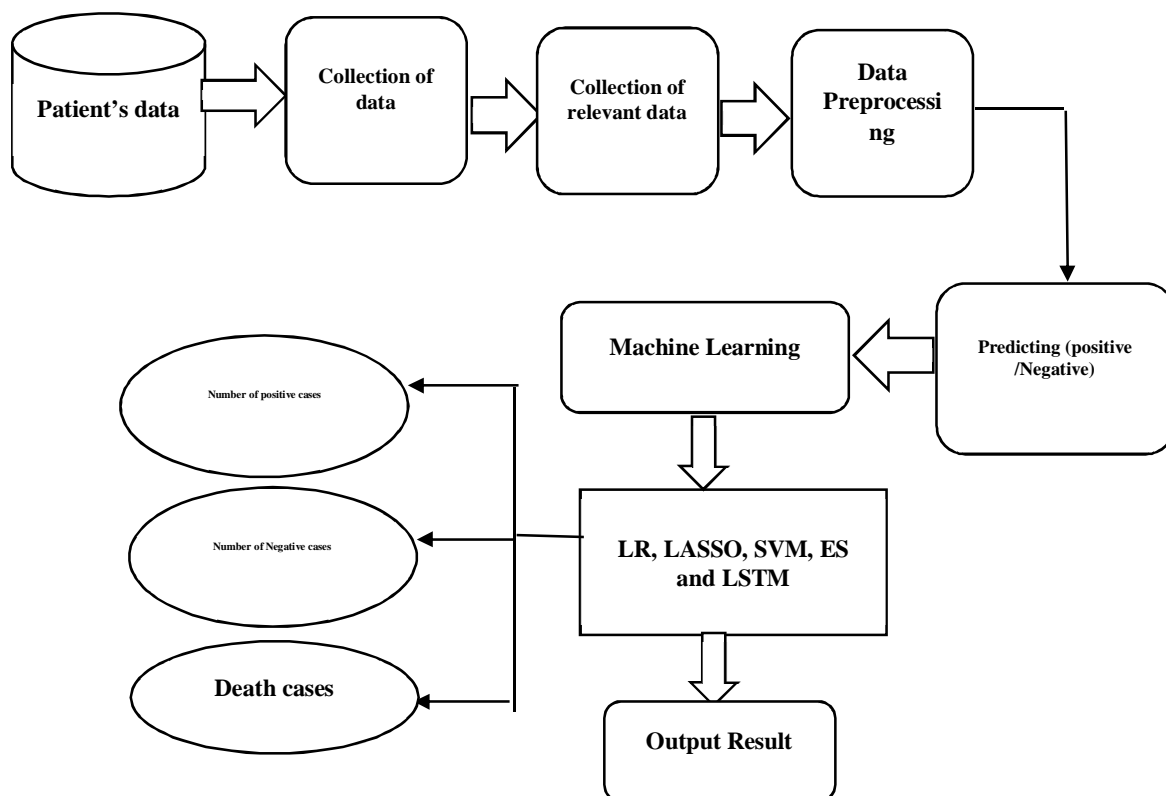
Patient's data

Collection of data

Collection of relevant data

Data Preprocessing

Predicting (positive /Negative)

Machine Learning

LR, LASSO, SVM, ES and LSTM

Number of positive cases

Number of Negative cases

Death cases

Output Result